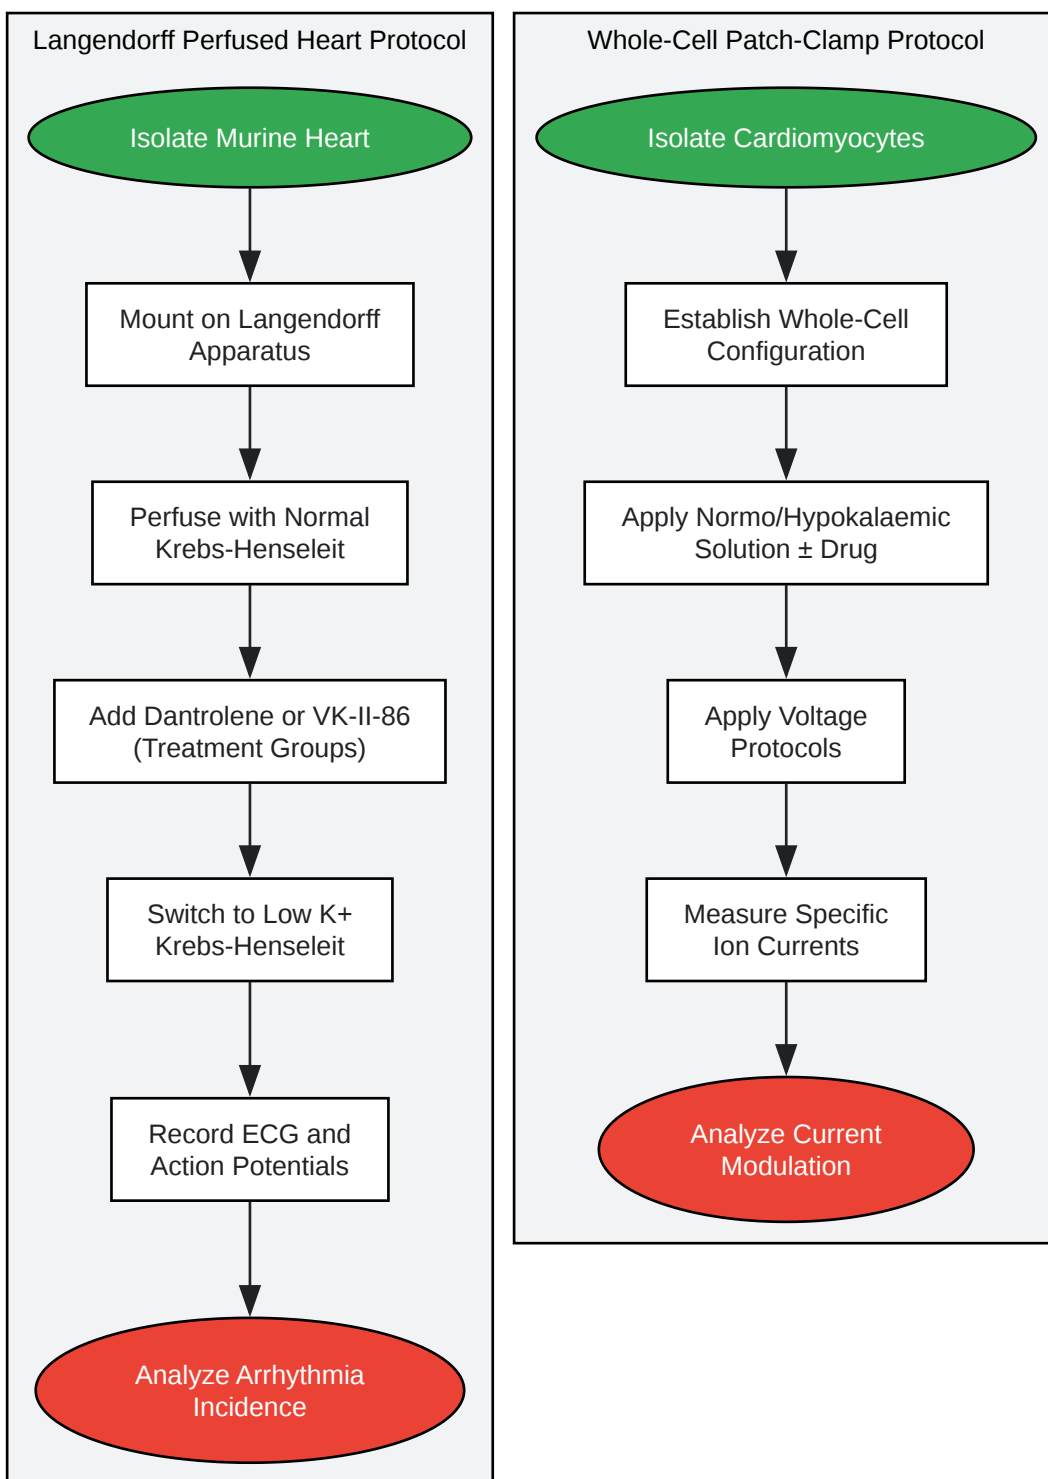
Langendorff Perfused Heart Protocol

Isolate Murine Heart

Mount on Langendorff Apparatus

Perfuse with Normal Krebs-Henseleit

Add Dantrolene or VK-II-86 (Treatment Groups)

Switch to Low K+ Krebs-Henseleit

Record ECG and Action Potentials

Analyze Arrhythmia Incidence

Whole-Cell Patch-Clamp Protocol

Isolate Cardiomyocytes

Establish Whole-Cell Configuration

Apply Normo/Hypokalaemic Solution ± Drug

Apply Voltage Protocols

Measure Specific Ion Currents

Analyze Current Modulation